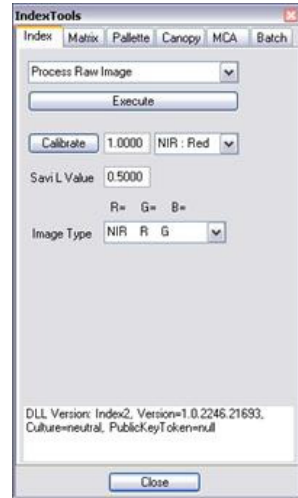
IndexTools

Index | Matrix | Pallette | Canopy | MCA | Batch

Process Raw Image

Execute

Calibrate 1.0000 NIR : Red

Savi L Value 0.5000

R= G= B=

Image Type NIR R G

DLL Version: Index2, Version=1.0.2246.21693, Culture=neutral, PublicKeyToken=null

Close